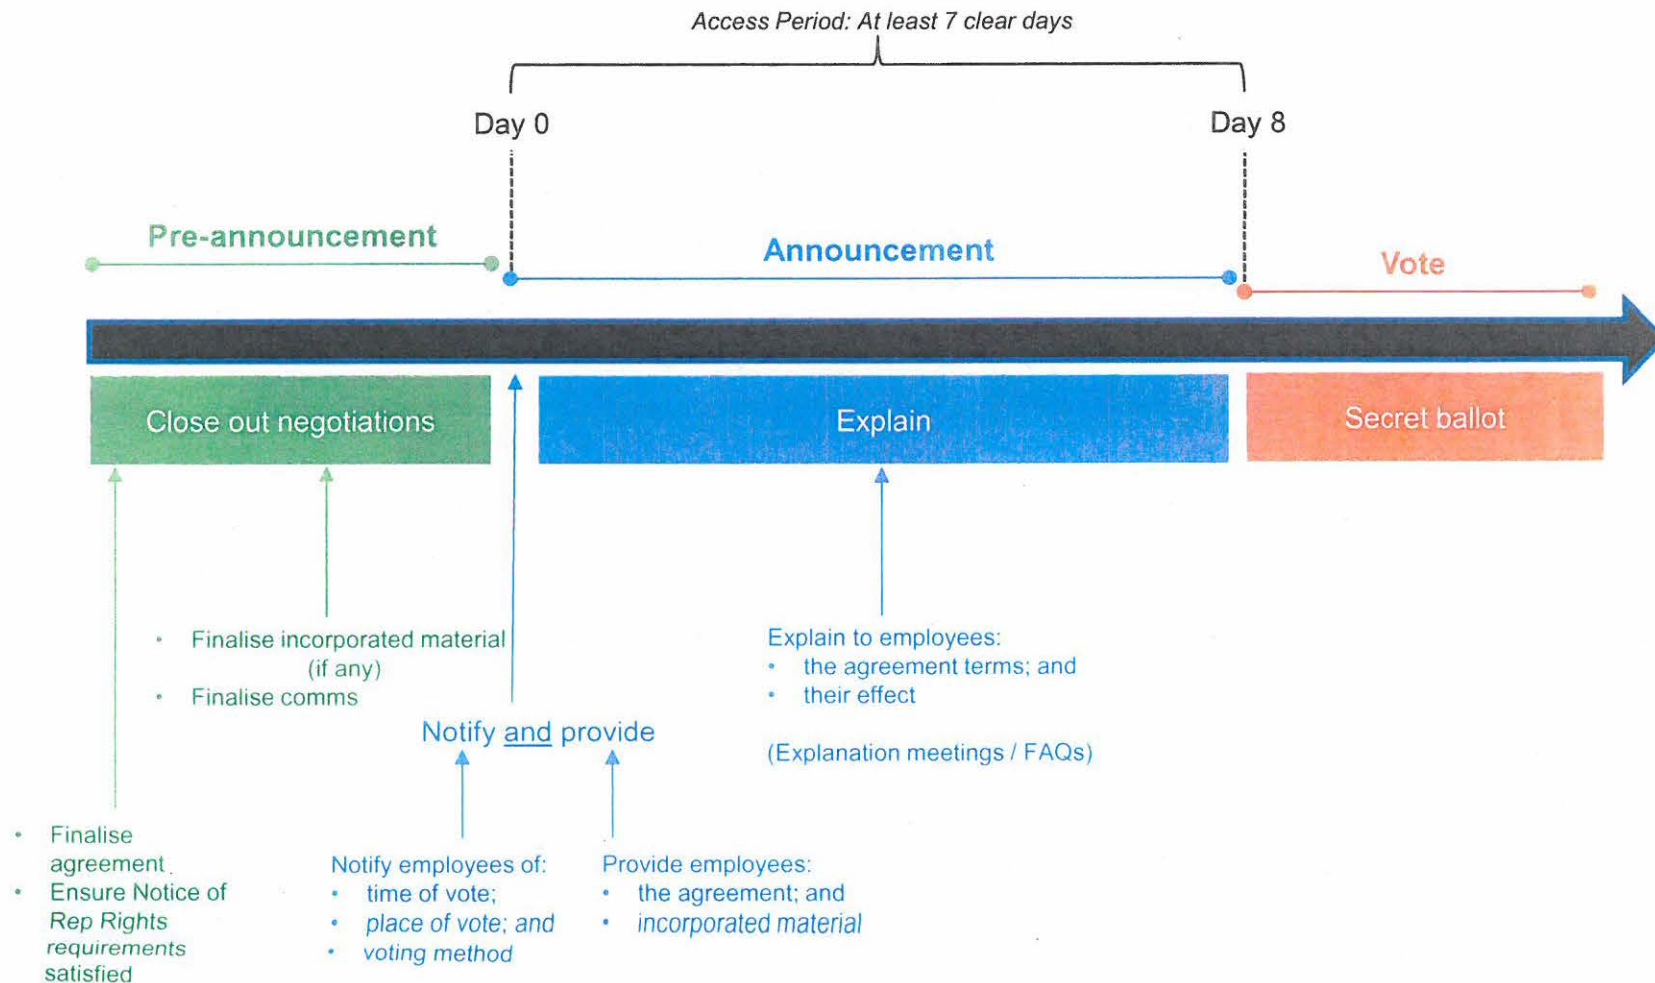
Access Period: At least 7 clear days

Day 0

Day 8

Pre-announcement

Announcement

Vote

Close out negotiations

Explain

Secret ballot

• Finalise incorporated material (if any)
• Finalise comms

Notify and provide

Explain to employees:
• the agreement terms; and
• their effect

(Explanation meetings / FAQs)

• Finalise agreement
• Ensure Notice of Rep Rights requirements satisfied

Notify employees of:
• time of vote;
• place of vote; and
• voting method

Provide employees:
• the agreement; and
• incorporated material